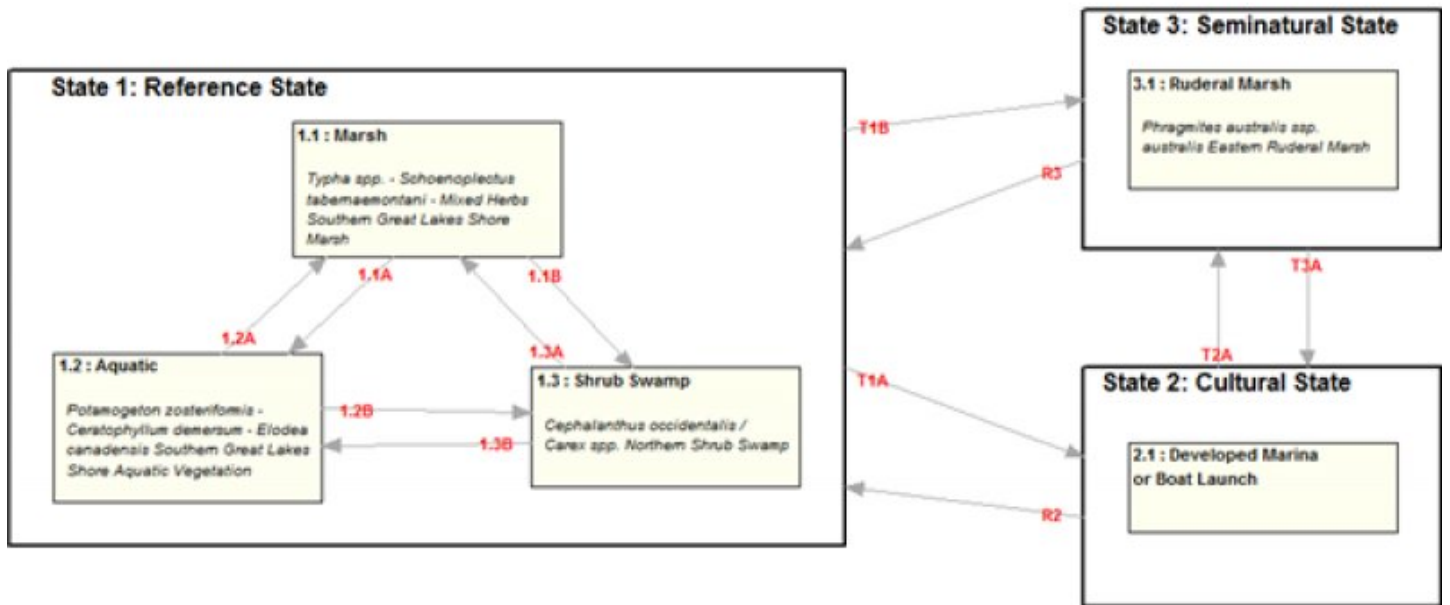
State 1: Reference State

1.1 : Marsh

Typha spp. - Schoenoplectus tabernaemontani - Mixed Herbs Southern Great Lakes Shore Marsh

1.1A

1.2A

1.1B

1.3A

1.2 : Aquatic

Potamogeton zosteriformis - Ceratophyllum demersum - Elodea canadensis Southern Great Lakes Shore Aquatic Vegetation

1.2B

1.3B

1.3 : Shrub Swamp

Cephalanthus occidentalis / Carex spp. Northern Shrub Swamp

T1B

R3

T1A

R2

State 3: Seminatural State

3.1 : Ruderal Marsh

Phragmites australis ssp. australis Eastern Ruderal Marsh

T3A

T2A

State 2: Cultural State

2.1 : Developed Marina or Boat Launch